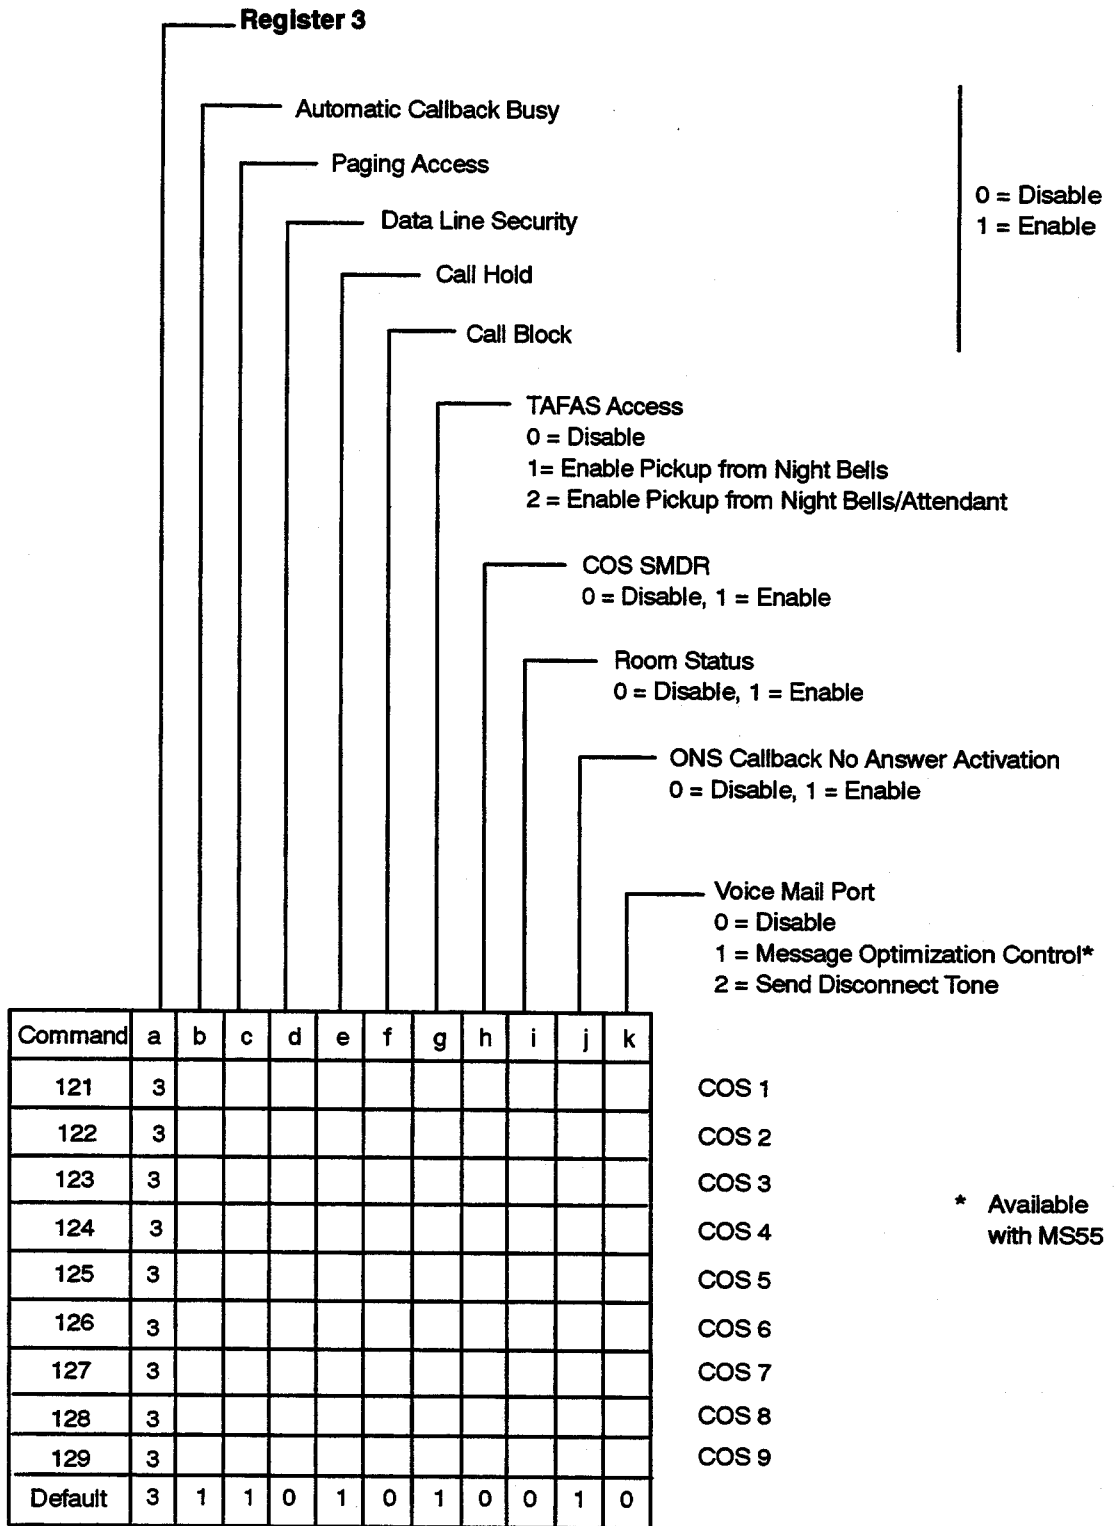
Register 3

Automatic Callback Busy

Paging Access

Data Line Security

Call Hold

Call Block

0 = Disable
1 = Enable

TAFAS Access
0 = Disable
1= Enable Pickup from Night Bells
2 = Enable Pickup from Night Bells/Attendant

COS SMDR
0 = Disable, 1 = Enable

Room Status
0 = Disable, 1 = Enable

ONS Callback No Answer Activation
0 = Disable, 1 = Enable

Voice Mail Port
0 = Disable
1 = Message Optimization Control*
2 = Send Disconnect Tone

| Command | a | b | c | d | e | f | g | h | i | j | k |
|---|---|---|---|---|---|---|---|---|---|---|---|
| 121 | 3 | | | | | | | | | | |
| 122 | 3 | | | | | | | | | | |
| 123 | 3 | | | | | | | | | | |
| 124 | 3 | | | | | | | | | | |
| 125 | 3 | | | | | | | | | | |
| 126 | 3 | | | | | | | | | | |
| 127 | 3 | | | | | | | | | | |
| 128 | 3 | | | | | | | | | | |
| 129 | 3 | | | | | | | | | | |
| Default | 3 | 1 | 1 | 0 | 1 | 0 | 1 | 0 | 0 | 1 | 0 |

COS 1
COS 2
COS 3
COS 4
COS 5
COS 6
COS 7
COS 8
COS 9

* Available with MS55